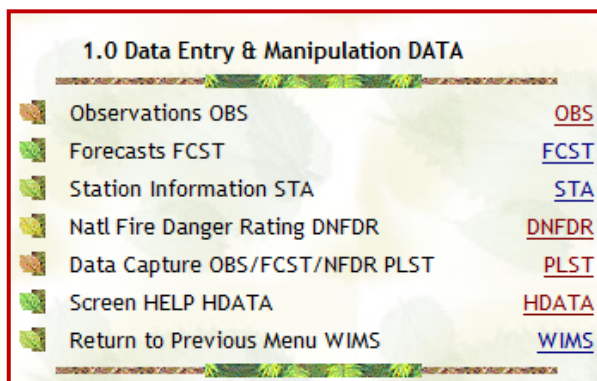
1.0 Data Entry & Manipulation DATA

| | |
|---|---|
| Observations OBS | OBS |
| Forecasts FCST | FCST |
| Station Information STA | STA |
| Natl Fire Danger Rating DNFDR | DNFDR |
| Data Capture OBS/FCST/NFDR PLST | PLST |
| Screen HELP HDATA | HDATA |
| Return to Previous Menu WIMS | WIMS |